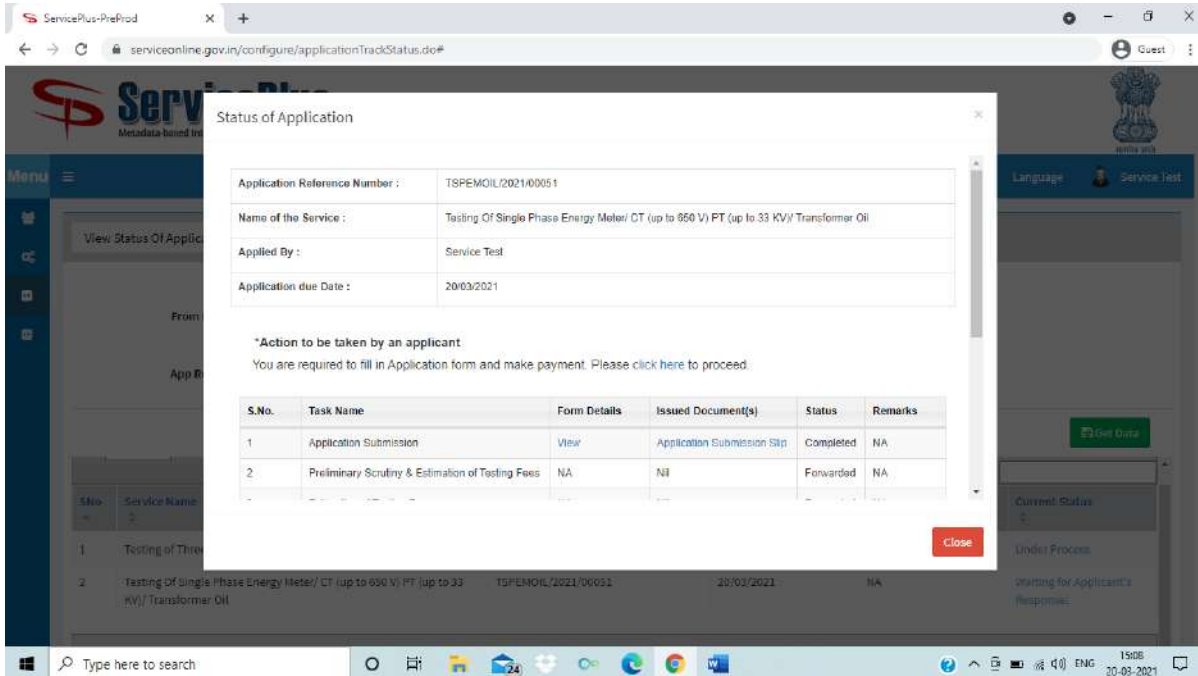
ServicePlus-PreProd
serviceonline.gov.in/configure/applicationTrackStatus.do#
Guest

ServicePlus
Metadata-based Int

Menu
Language
Service Test

View Status Of Applic

From

App R

Get Data

| Sno | Service Name | | | | Current Status |
|---|---|---|---|---|---|
| 1 | Testing of Thre | | | | Under Process |
| 2 | Testing Of Single Phase Energy Meter/ CT (up to 650 V) PT (up to 33 KV)/ Transformer Oil | TSPEMOIL/2021/00051 | 20/03/2021 | NA | Waiting for Applicant's Response |

Status of Application

| Application Reference Number : | TSPEMOIL/2021/00051 |
|---|---|
| Name of the Service : | Testing Of Single Phase Energy Meter/ CT (up to 650 V) PT (up to 33 KV)/ Transformer Oil |
| Applied By : | Service Test |
| Application due Date : | 20/03/2021 |

*Action to be taken by an applicant
You are required to fill in Application form and make payment. Please click here to proceed.

| S.No. | Task Name | Form Details | Issued Document(s) | Status | Remarks |
|---|---|---|---|---|---|
| 1 | Application Submission | View | Application Submission Slip | Completed | NA |
| 2 | Preliminary Scrutiny & Estimation of Testing Fees | NA | Nil | Forwarded | NA |

Close

Type here to search
ENG
15:08
20-03-2021